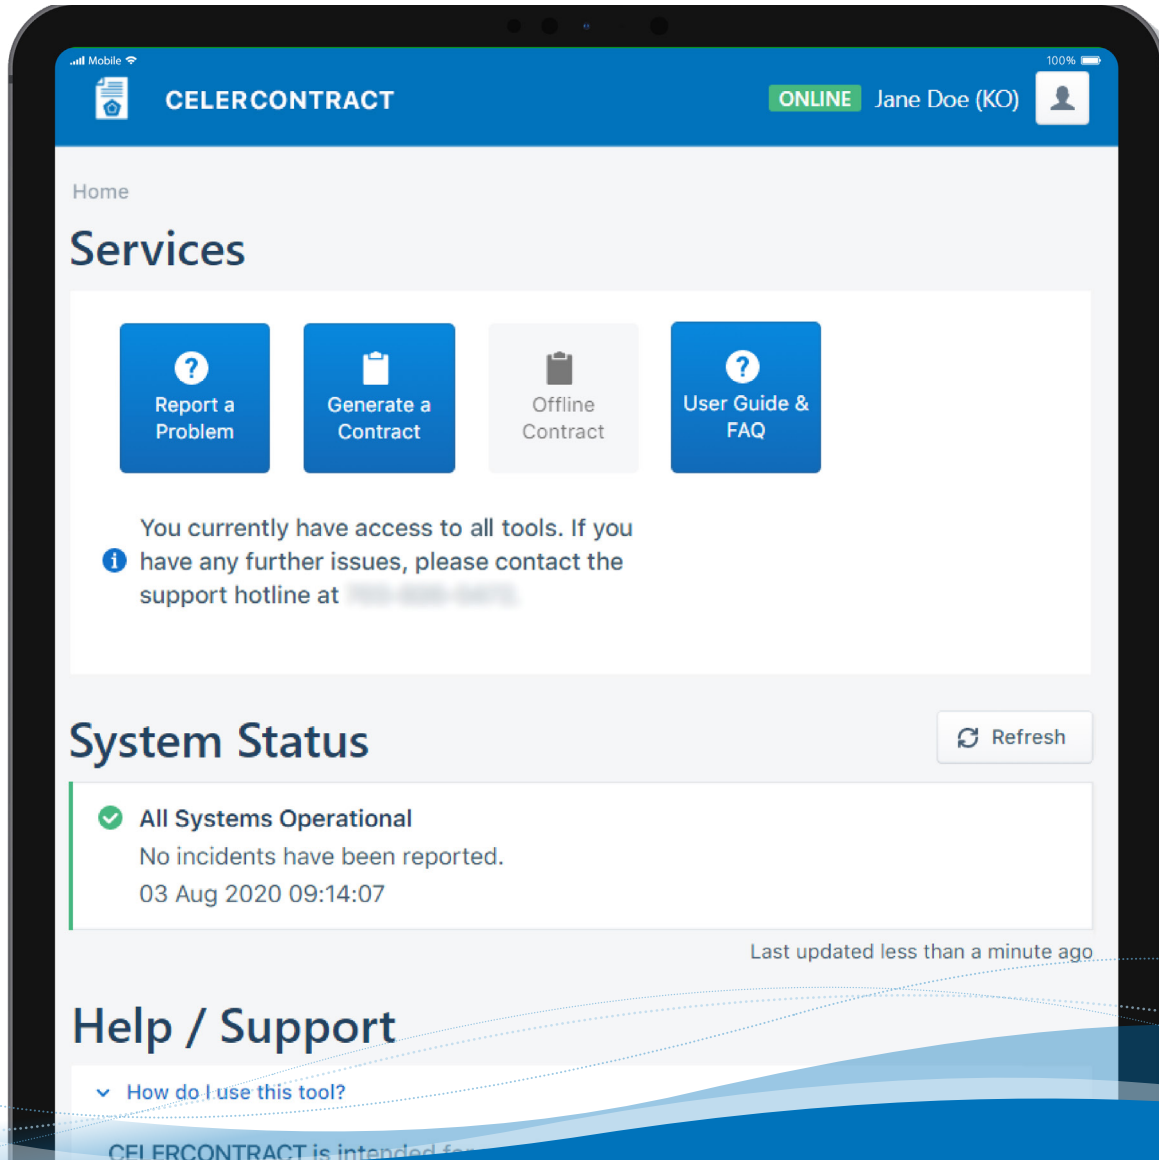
Mobile
100%
CELERCONTRACT
ONLINE Jane Doe (KO)

Home

Services

Report a Problem

Generate a Contract

Offline Contract

User Guide & FAQ

You currently have access to all tools. If you have any further issues, please contact the support hotline at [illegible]

System Status

Refresh

All Systems Operational
No incidents have been reported.
03 Aug 2020 09:14:07

Last updated less than a minute ago

Help / Support

How do I use this tool?

CELERCONTRACT is intended f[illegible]